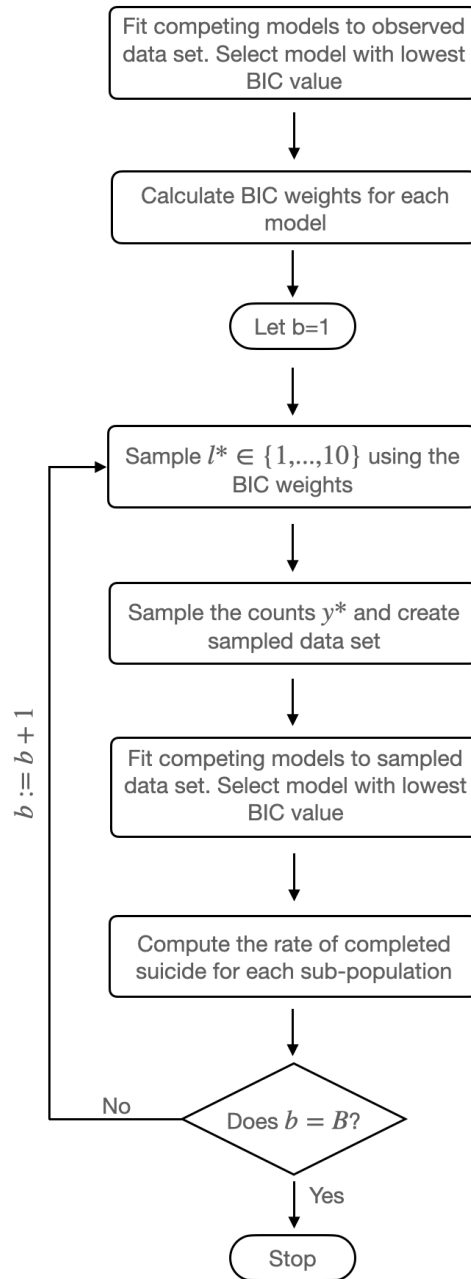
Fit competing models to observed data set. Select model with lowest BIC value

Calculate BIC weights for each model

Let b=1

Sample $l^* \in \{1,...,10\}$ using the BIC weights

Sample the counts $y^*$ and create sampled data set

Fit competing models to sampled data set. Select model with lowest BIC value

Compute the rate of completed suicide for each sub-population

Does $b = B$?

No

$b := b + 1$

Yes

Stop